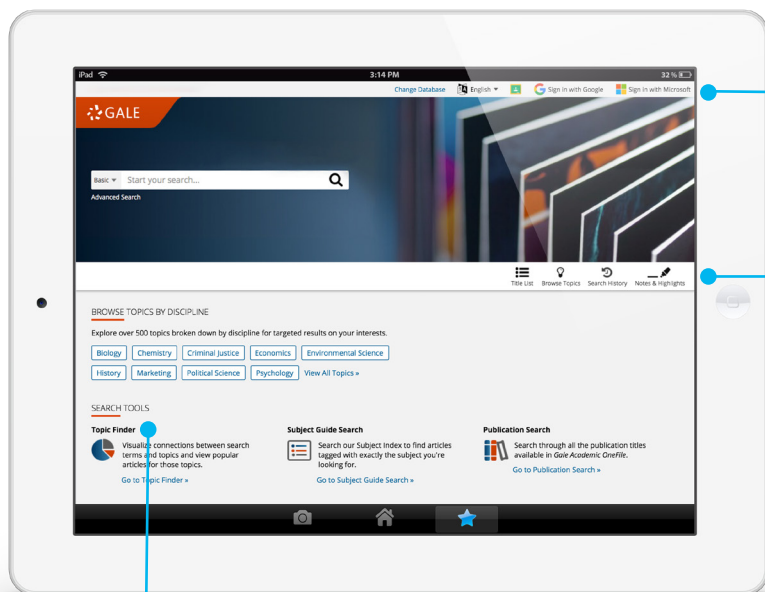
iPad

3:14 PM

32 %

Change Database English Sign in with Google Sign in with Microsoft

GALE

Basic Start your search...

Advanced Search

Title List Browse Topics Search History Notes & Highlights

BROWSE TOPICS BY DISCIPLINE

Explore over 500 topics broken down by discipline for targeted results on your interests.

Biology Chemistry Criminal Justice Economics Environmental Science

History Marketing Political Science Psychology View All Topics »

SEARCH TOOLS

Topic Finder

Visualize connections between search terms and topics and view popular articles for those topics.

Go to Topic Finder »

Subject Guide Search

Search our Subject Index to find articles tagged with exactly the subject you're looking for.

Go to Subject Guide Search »

Publication Search

Search through all the publication titles available in Gale Academic OneFile.

Go to Publication Search »